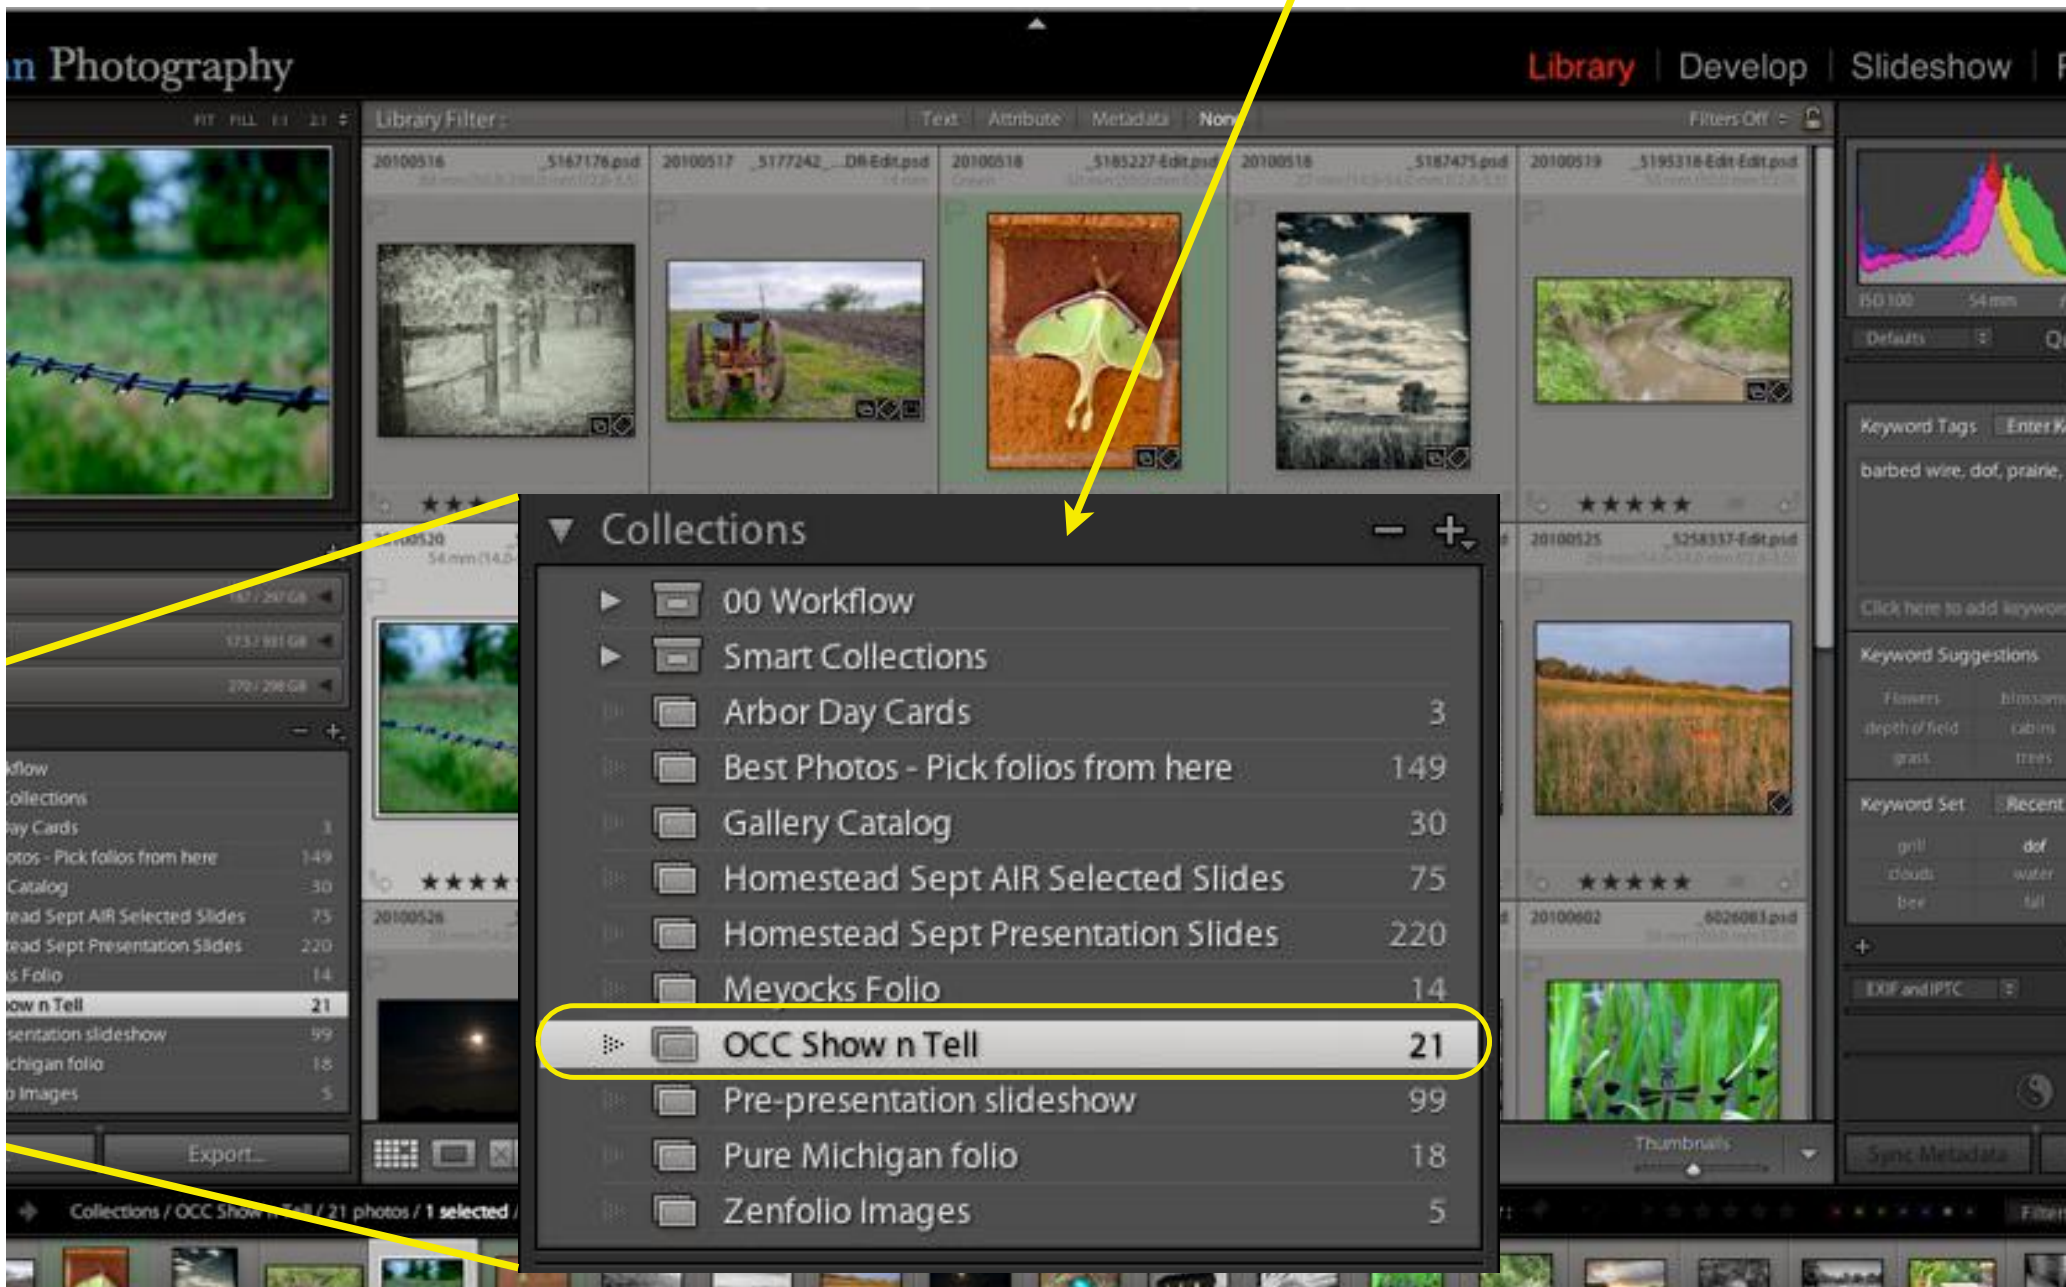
n Photography

Library | Develop | Slideshow |

Library Filter : Text Attribute Metadata None Filters Off

20100516 5167176.psd
20100517 5177242_DR-Edit.psd
20100518 5185227-Edit.psd
20100518 5187475.psd
20100519 5195318-Edit-Edit.psd

Collections

00 Workflow
Smart Collections
Arbor Day Cards 3
Best Photos - Pick folios from here 149
Gallery Catalog 30
Homestead Sept AIR Selected Slides 75
Homestead Sept Presentation Slides 220
Meyocks Folio 14
OCC Show n Tell 21
Pre-presentation slideshow 99
Pure Michigan folio 18
Zenfolio Images 5

kflow
ollections
ay Cards 3
otos - Pick folios from here 149
Catalog 30
ead Sept AIR Selected Slides 75
ead Sept Presentation Slides 220
s Folio 14
ow n Tell 21
sentation slideshow 99
chigan folio 18
o Images 5

Export...

Collections / OCC Show n Tell / 21 photos / 1 selected /

20100525 5258337-Edit.psd
20100602 6026083.psd

Thumbnails

ISO 100 54 mm
Defaults
Keyword Tags Enter K
barbed wire, dof, prairie,
Click here to add keywor
Keyword Suggestions
Flowers blossom
depth of field cabins
grass trees
Keyword Set Recent
grill dof
clouds water
bee fall
EXIF and IPTC
Sync Metadata
Filter